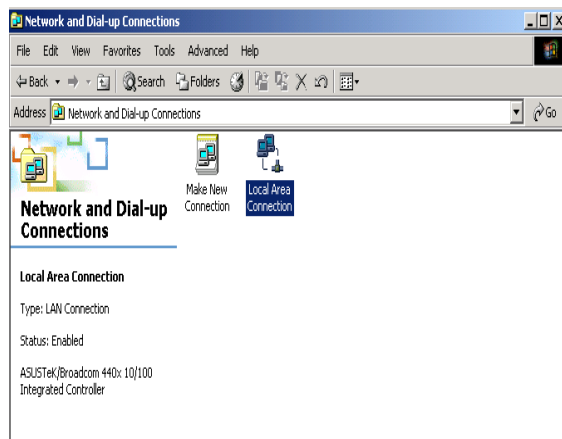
Network and Dial-up Connections

File Edit View Favorites Tools Advanced Help

Back Search Folders

Address Network and Dial-up Connections

Go

Network and Dial-up Connections

Make New Connection

Local Area Connection

Local Area Connection

Type: LAN Connection

Status: Enabled

ASUSTeK/Broadcom 440x 10/100 Integrated Controller